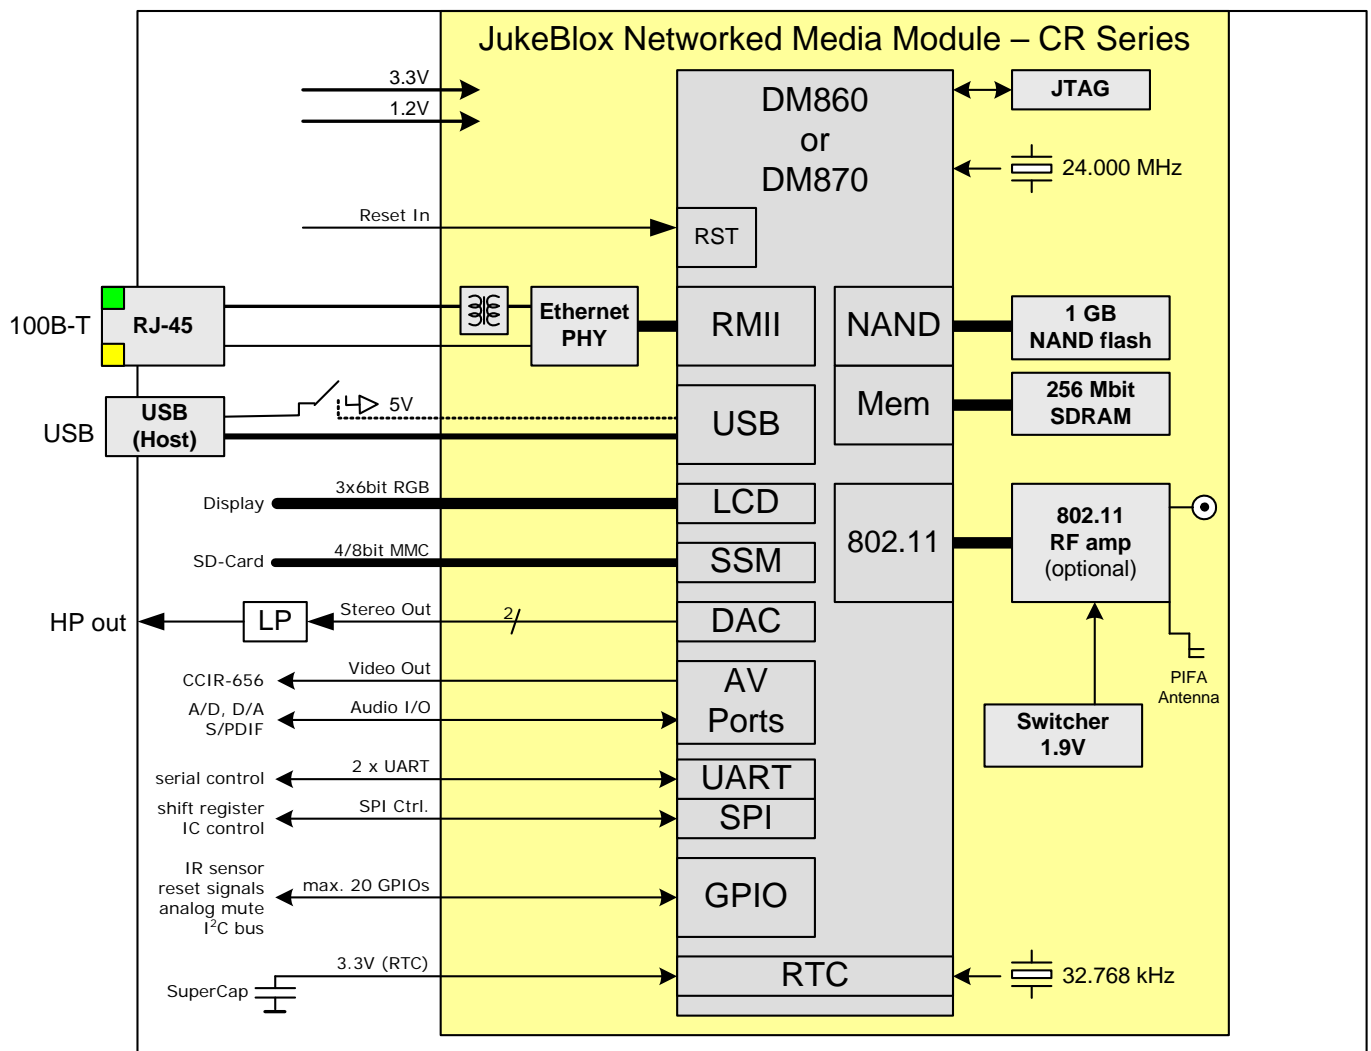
JukeBlox Networked Media Module – CR Series

3.3V
1.2V

DM860
or
DM870

JTAG

24.000 MHz

Reset In

RST

100B-T

RJ-45

Ethernet PHY

RMII

NAND

1 GB NAND flash

USB

USB (Host)

5V

USB

Mem

256 Mbit SDRAM

Display

3x6bit RGB

LCD

802.11

802.11 RF amp (optional)

SD-Card

4/8bit MMC

SSM

HP out

LP

Stereo Out

2

DAC

PIFA Antenna

CCIR-656

Video Out

AV Ports

Switcher 1.9V

A/D, D/A S/PDIF

Audio I/O

serial control

2 x UART

UART

shift register IC control

SPI Ctrl.

SPI

IR sensor reset signals analog mute $I^2C$ bus

max. 20 GPIOs

GPIO

SuperCap

3.3V (RTC)

RTC

32.768 kHz